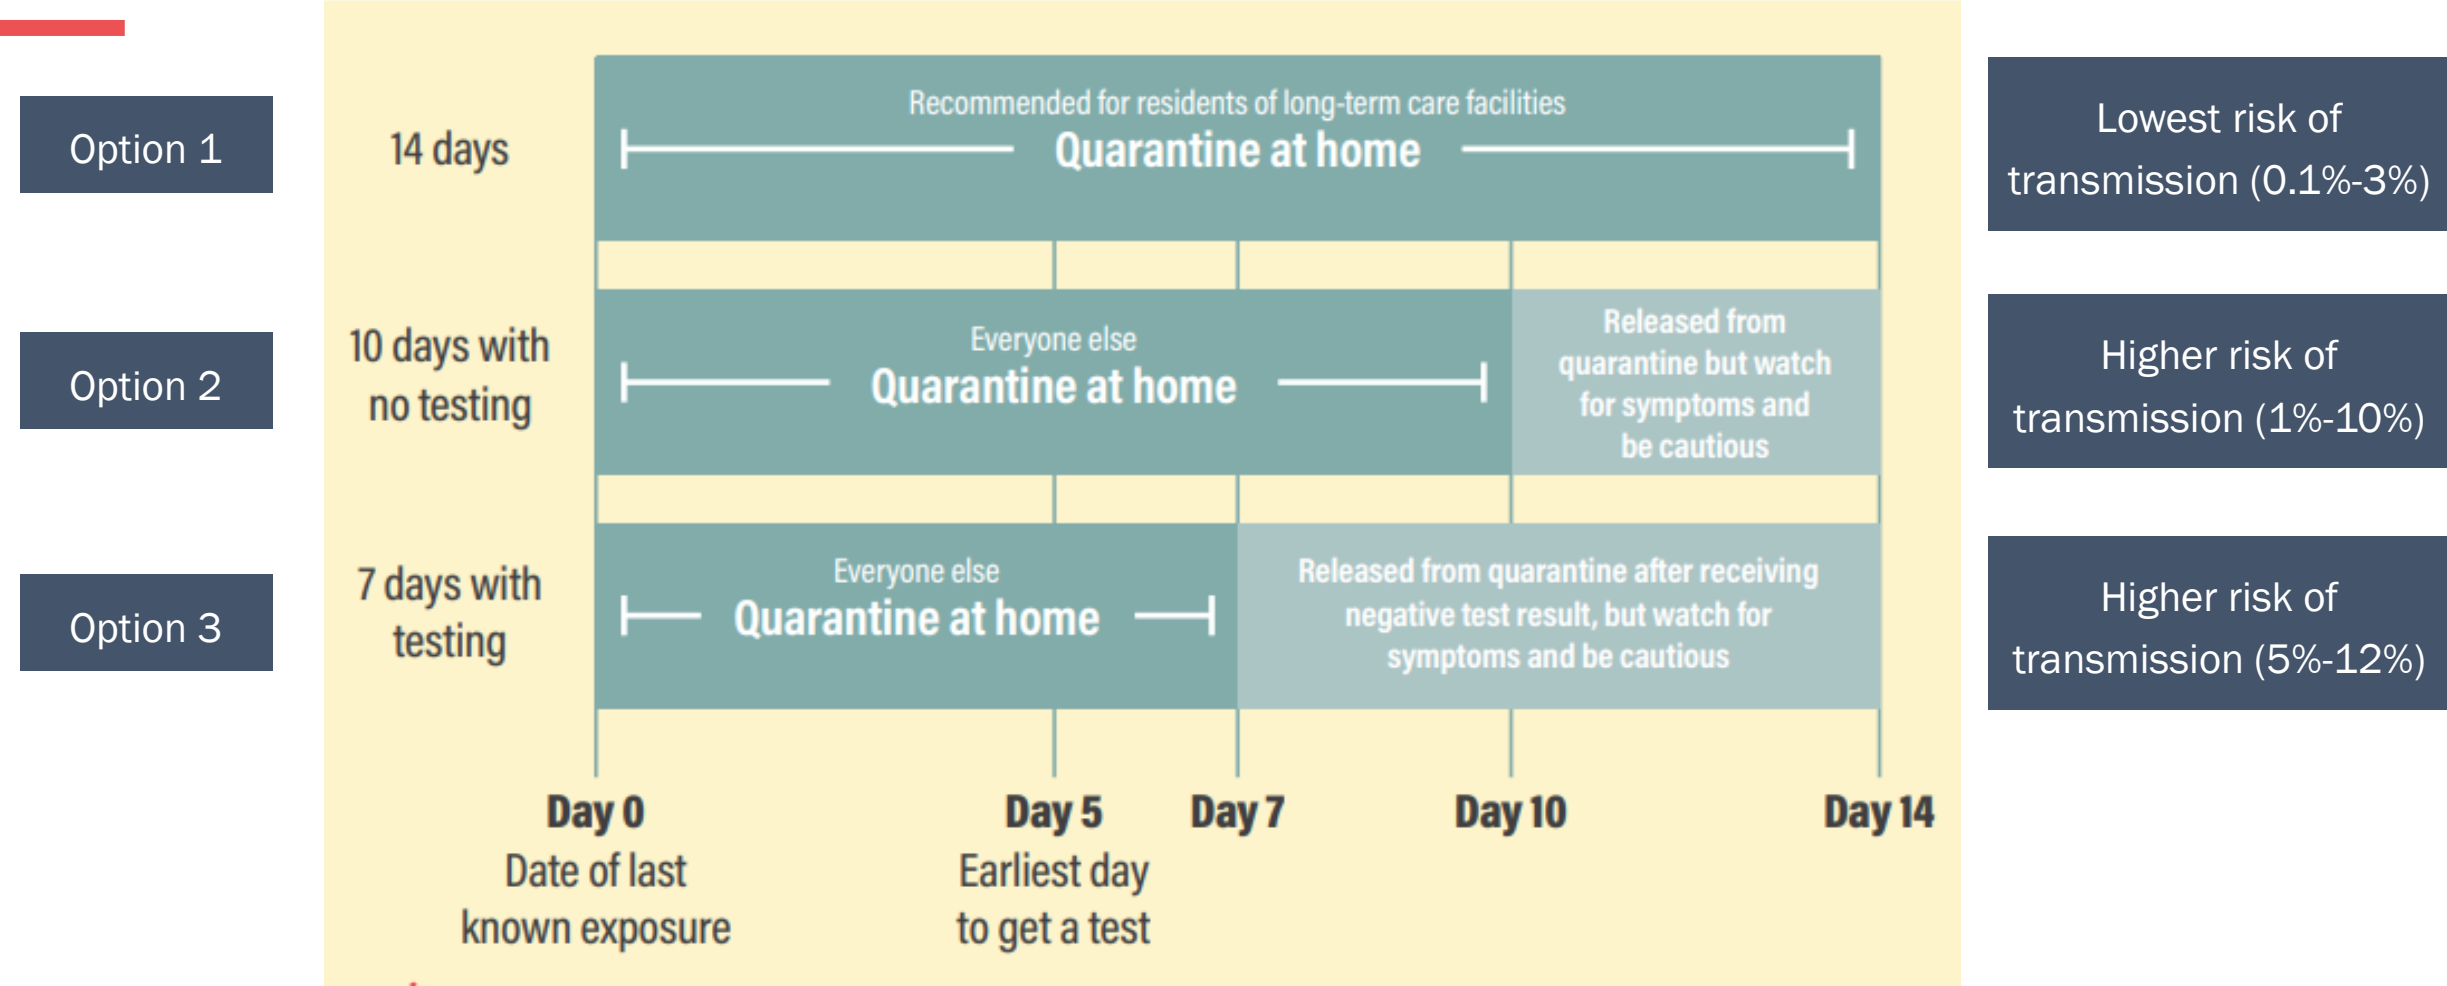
Option 1

14 days

Recommended for residents of long-term care facilities
Quarantine at home

Lowest risk of transmission (0.1%-3%)

Option 2

10 days with no testing

Everyone else
Quarantine at home

Released from quarantine but watch for symptoms and be cautious

Higher risk of transmission (1%-10%)

Option 3

7 days with testing

Everyone else
Quarantine at home

Released from quarantine after receiving negative test result, but watch for symptoms and be cautious

Higher risk of transmission (5%-12%)

Day 0
Date of last known exposure

Day 5
Earliest day to get a test

Day 7

Day 10

Day 14